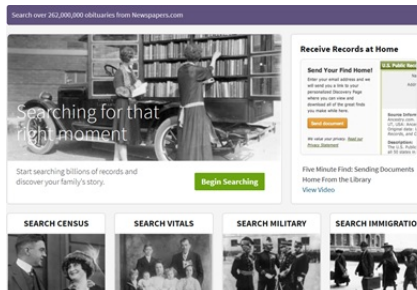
Search over 262,000,000 obituaries from Newspapers.com

Searching for that right moment

Start searching billions of records and discover your family's story.

Begin Searching

Receive Records at Home

Send Your Find Home!

Enter your email address and we will send you a link to your personalized Discovery Page where you can view and download all of the great finds you made while here.

Send Document

We value your privacy. Read our Privacy Statement

U.S. Public Records

Source Information

Five Minute Find: Sending Documents Home From the Library

View Video

SEARCH CENSUS

SEARCH VITALS

SEARCH MILITARY

SEARCH IMMIGRATIO